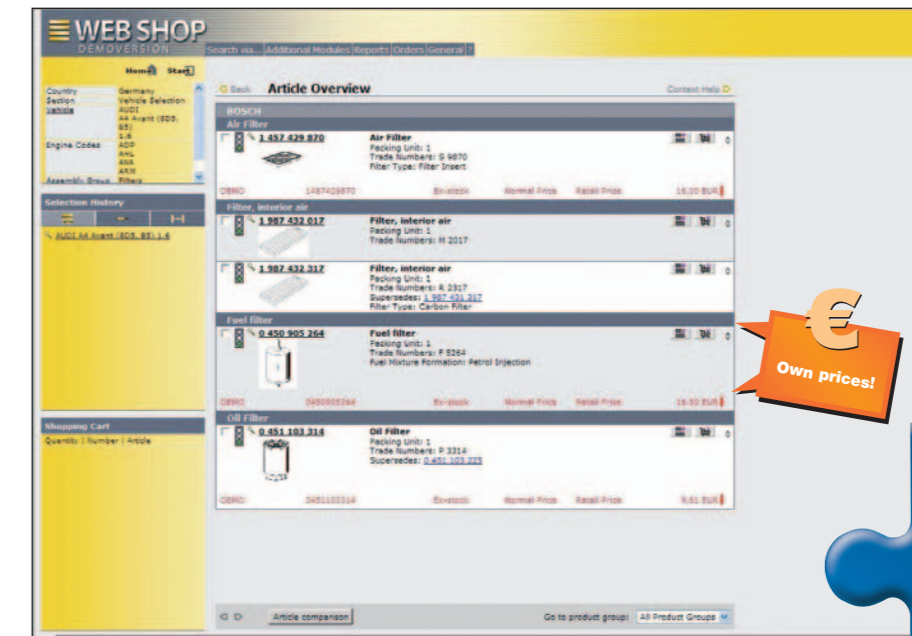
WEB SHOP
DEMOVERSION

Search via... Additional Modules Reports Orders General ?

Home Start

| Country | Germany |
|---|---|
| Section | Vehicle Selection |
| Vehicle | AUDI A4 Avant (8D5, B5) 1.6 |
| Engine Codes | ADP AHL ANA ARM |
| Assembly Group | Filters |

Selection History

AUDI A4 Avant (8D5, B5) 1.6

Shopping Cart

Quantity | Number | Article

Back Article Overview Context Help

BOSCH

Air Filter

1 457 429 870 Air Filter
Packing Unit: 1
Trade Numbers: S 9870
Filter Type: Filter Insert

DEMO 1457429870 Ex-stock Normal Price Retail Price 16,00 EUR

Filter, interior air

1 987 432 017 Filter, interior air
Packing Unit: 1
Trade Numbers: M 2017

1 987 432 317 Filter, interior air
Packing Unit: 1
Trade Numbers: A 2317
Supersedes: 1 987 431 317
Filter Type: Carbon Filter

Fuel filter

0 450 905 264 Fuel filter
Packing Unit: 1
Trade Numbers: F 5264
Fuel Mixture Formation: Petrol Injection

DEMO 0450905264 Ex-stock Normal Price Retail Price 16,50 EUR

Oil Filter

0 451 103 314 Oil Filter
Packing Unit: 1
Trade Numbers: P 3314
Supersedes: 0 451 103 225

DEMO 0451103314 Ex-stock Normal Price Retail Price 9,61 EUR

Article comparison Go to product group: All Product Groups

€
Own prices!